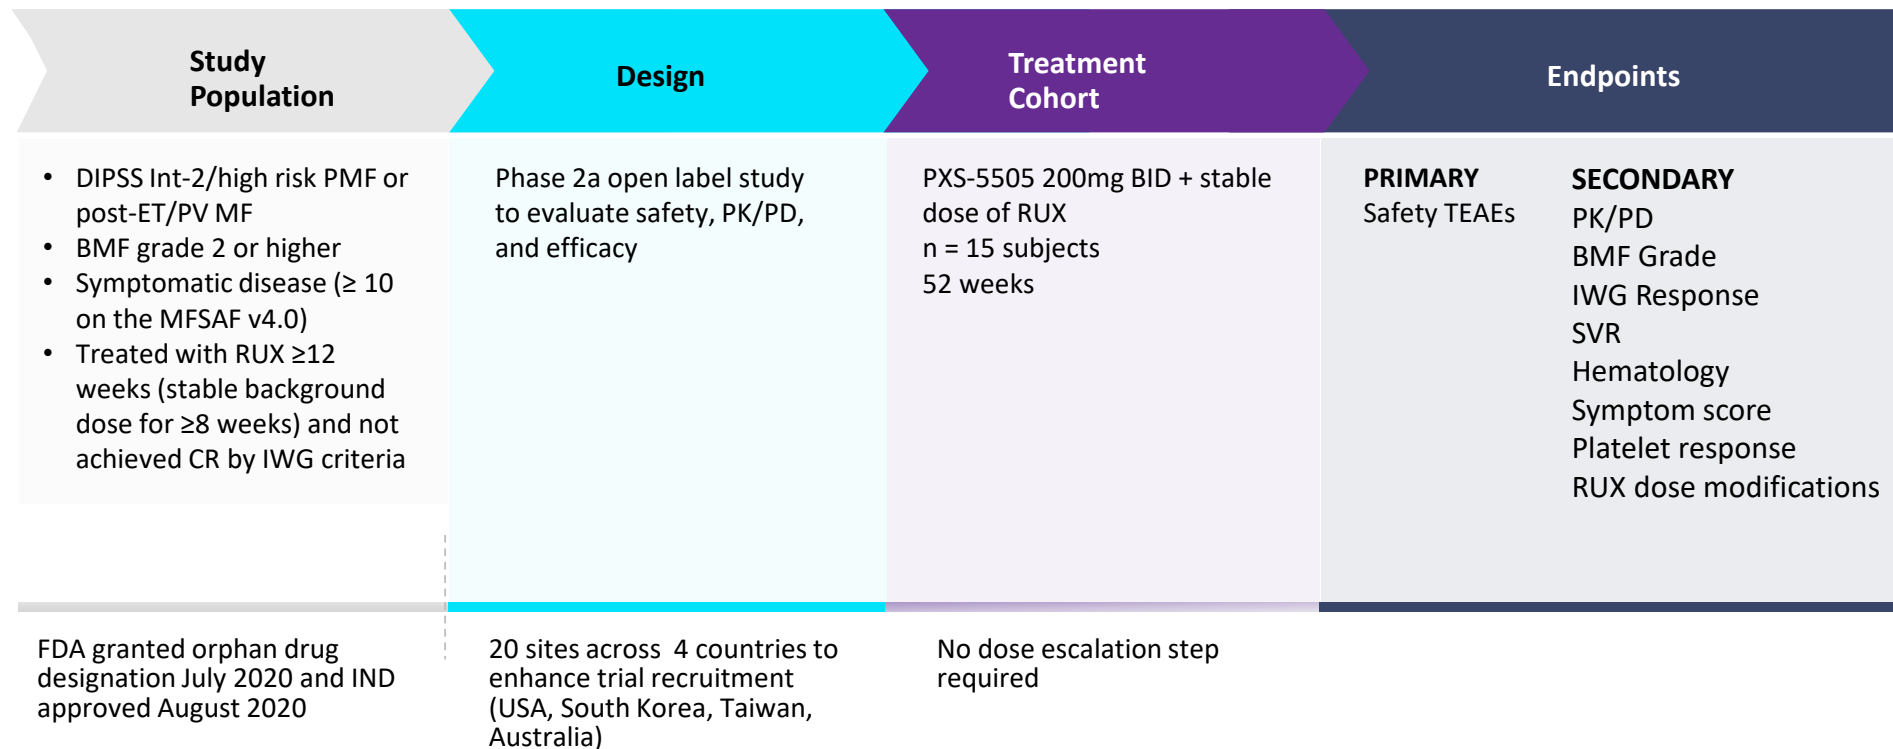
Study Population

Design

Treatment Cohort

Endpoints

- DIPSS Int-2/high risk PMF or post-ET/PV MF
- BMF grade 2 or higher
- Symptomatic disease (≥ 10 on the MFSAF v4.0)
- Treated with RUX ≥12 weeks (stable background dose for ≥8 weeks) and not achieved CR by IWG criteria

Phase 2a open label study to evaluate safety, PK/PD, and efficacy

PXS-5505 200mg BID + stable dose of RUX
n = 15 subjects
52 weeks

PRIMARY
Safety TEAEs

SECONDARY
PK/PD
BMF Grade
IWG Response
SVR
Hematology
Symptom score
Platelet response
RUX dose modifications

FDA granted orphan drug designation July 2020 and IND approved August 2020

20 sites across 4 countries to enhance trial recruitment (USA, South Korea, Taiwan, Australia)

No dose escalation step required